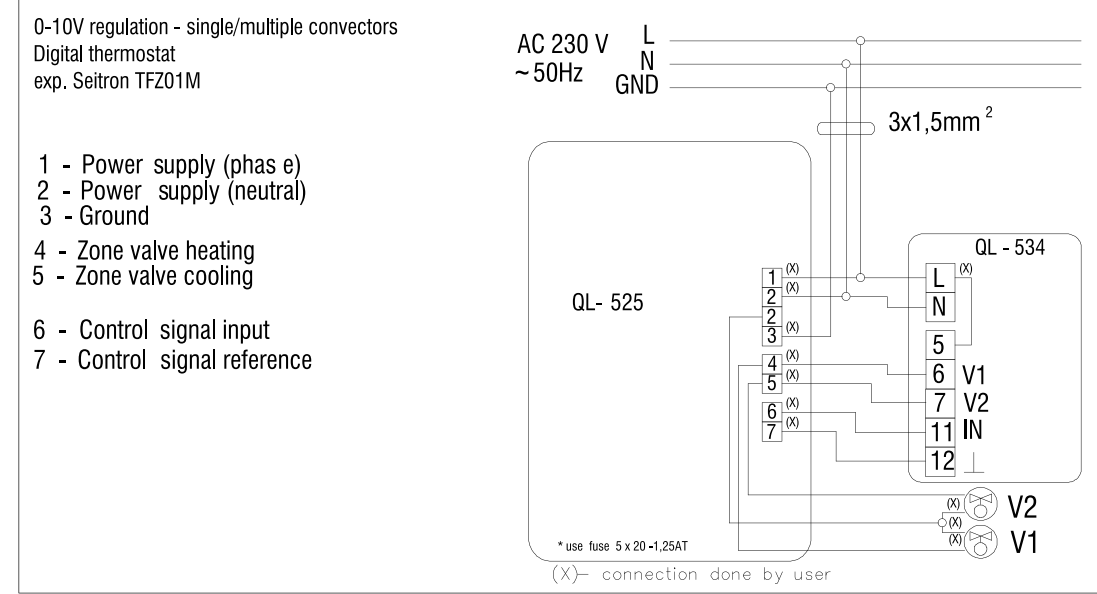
0-10V regulation - single/multiple convectors
Digital thermostat
exp. Seitron TFZ01M

1 - Power supply (phas e)
2 - Power supply (neutral)
3 - Ground
4 - Zone valve heating
5 - Zone valve cooling

6 - Control signal input
7 - Control signal reference

AC 230 V
~50Hz
L
N
GND
3x1,5mm $^2$

QL- 525
1 (X)
2 (X)
2
3 (X)
4 (X)
5 (X)
6 (X)
7 (X)

QL - 534
L (X)
N
5
6 V1
7 V2
11 IN
12 ⊥

(X) V2
(X)
(X) V1

* use fuse 5 x 20 -1,25AT
(X)– connection done by user